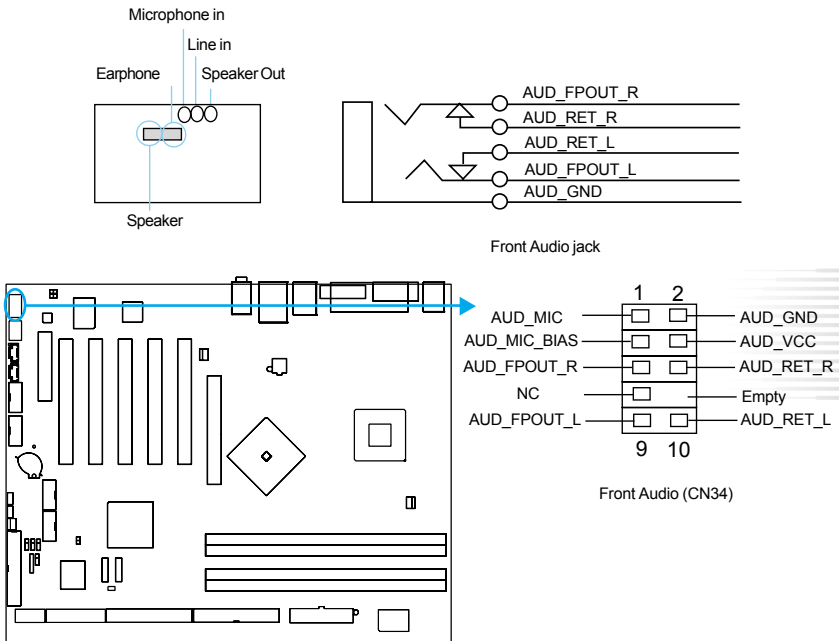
Microphone in

Line in

Earphone

Speaker Out

Speaker

AUD_FPOUT_R
AUD_RET_R
AUD_RET_L
AUD_FPOUT_L
AUD_GND

Front Audio jack

| AUD_MIC | 1 | 2 | AUD_GND |
|---|---|---|---|
| AUD_MIC_BIAS | | | AUD_VCC |
| AUD_FPOUT_R | | | AUD_RET_R |
| NC | | | Empty |
| AUD_FPOUT_L | 9 | 10 | AUD_RET_L |

Front Audio (CN34)